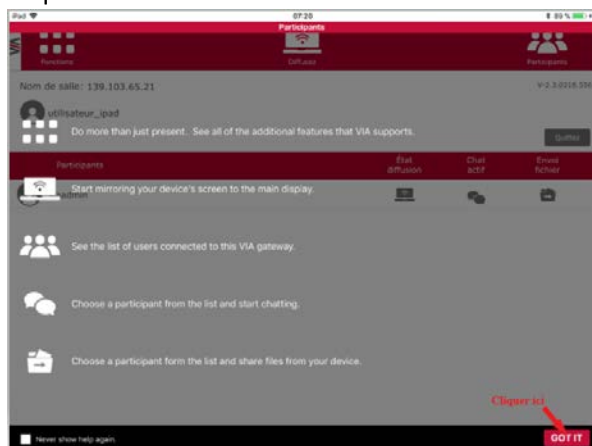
iPad
07:20
89 %
Participants
VIA
Fonctions
Diffuser
Participants
Nom de salle: 139.103.65.21
V-2.3.0216.356
utilisateur_ipad
Do more than just present. See all of the additional features that VIA supports.
Quitter
Participants
État diffusion
Chat actif
Envoi fichier
Start mirroring your device's screen to the main display.
admin
See the list of users connected to this VIA gateway.
Choose a participant from the list and start chatting.
Choose a participant form the list and share files from your device.
Cliquer ici
Never show help again.
GOT IT